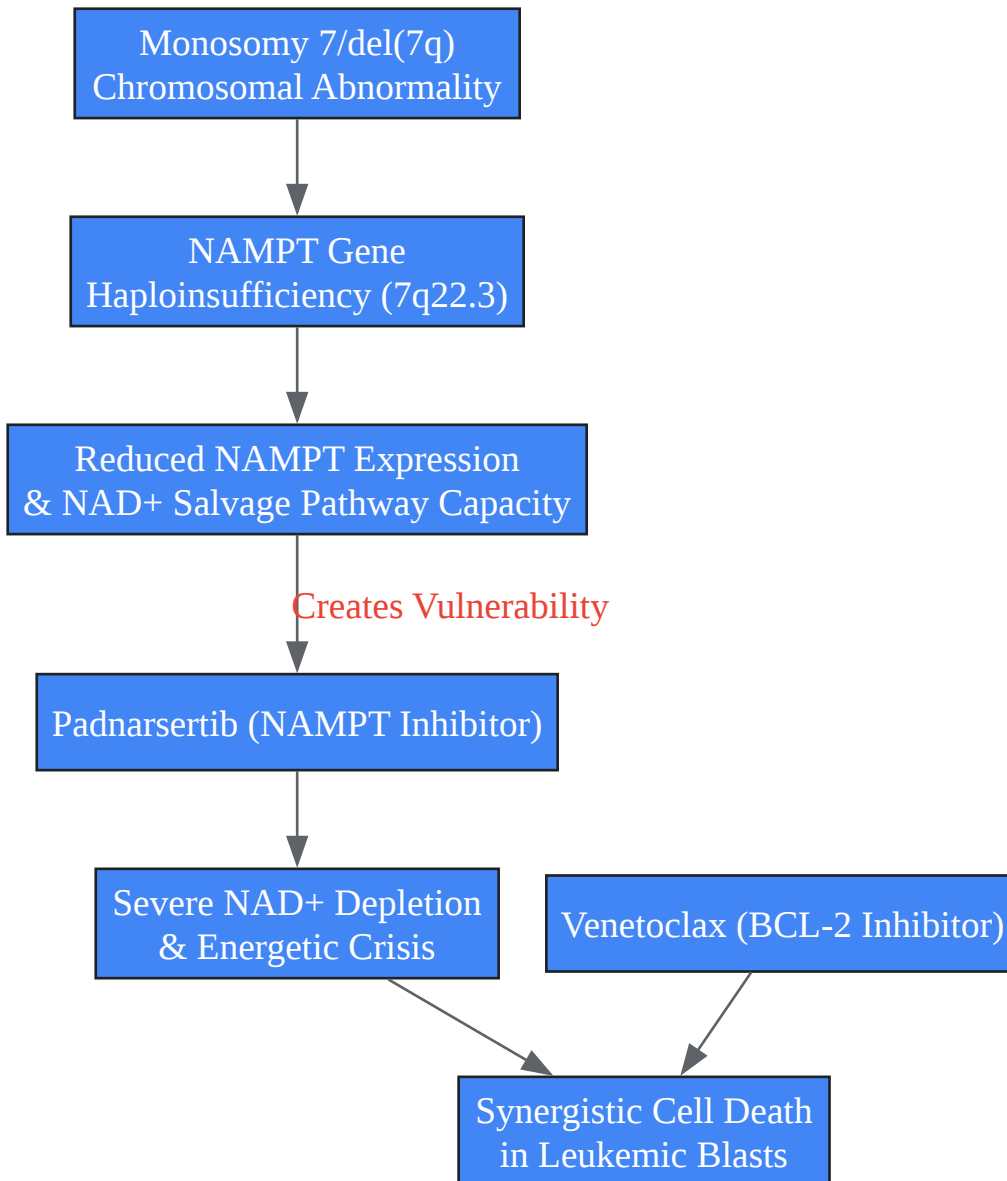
Monosomy 7/del(7q)
Chromosomal Abnormality

NAMPT Gene
Haploinsufficiency (7q22.3)

Reduced NAMPT Expression
& NAD+ Salvage Pathway Capacity

Creates Vulnerability

Padnarsertib (NAMPT Inhibitor)

Severe NAD+ Depletion
& Energetic Crisis

Venetoclax (BCL-2 Inhibitor)

Synergistic Cell Death
in Leukemic Blasts